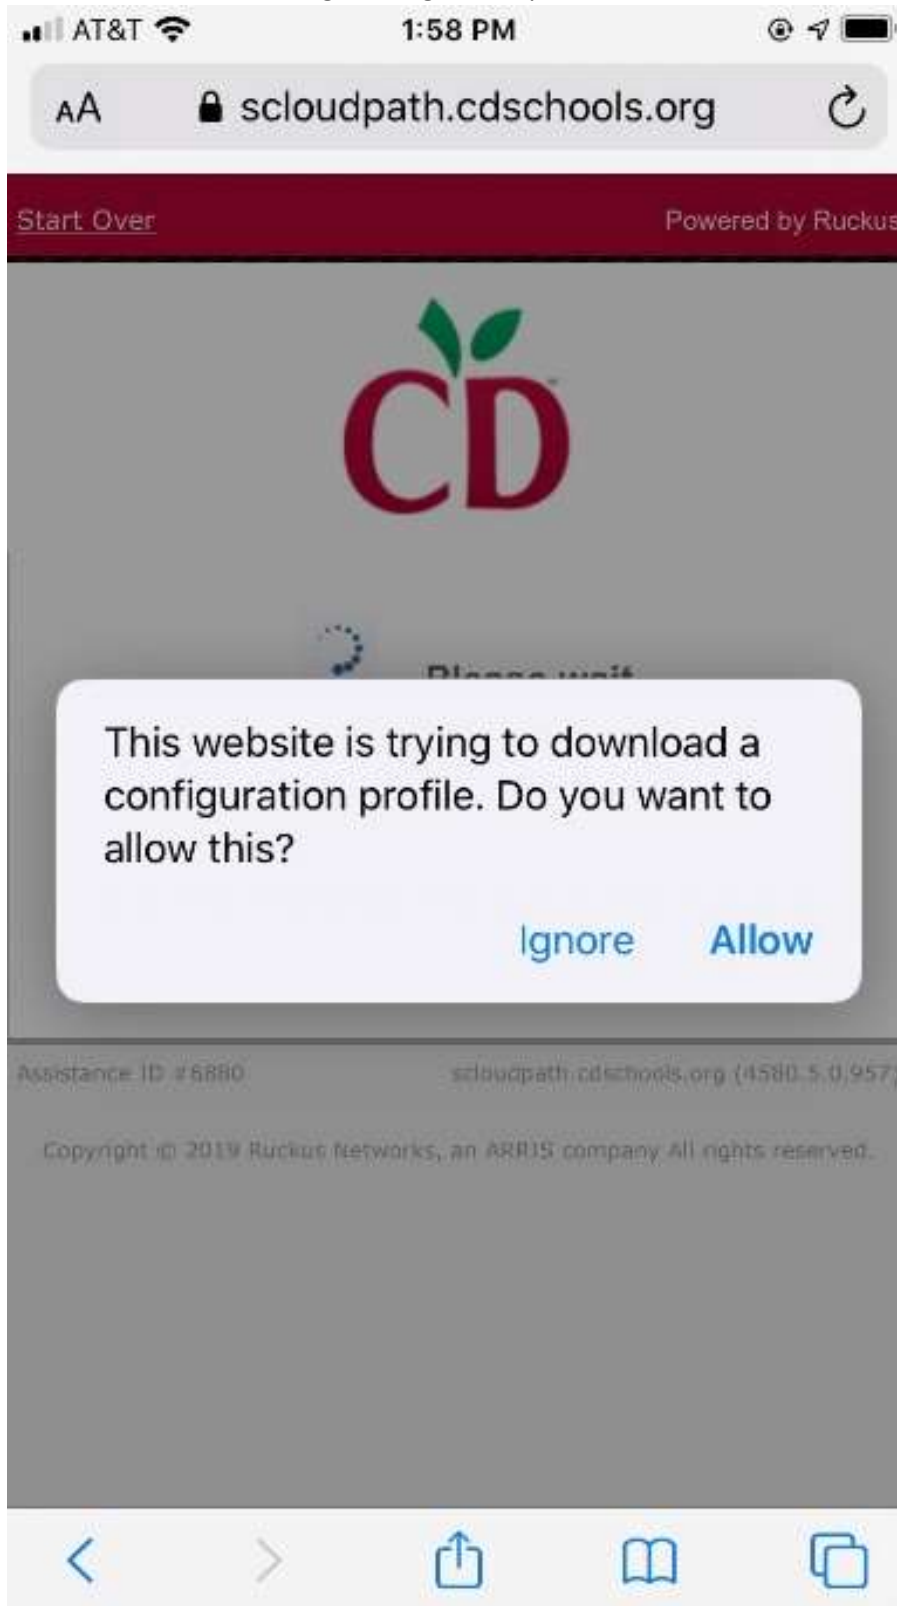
AT&T 1:58 PM

AA scloudpath.cdschools.org

Start Over Powered by Ruckus

CD

Please wait

This website is trying to download a configuration profile. Do you want to allow this?

Ignore Allow

Assistance ID #6880 scloudpath.cdschools.org (4580.5.0.957)

Copyright © 2019 Ruckus Networks, an ARRIS company All rights reserved.